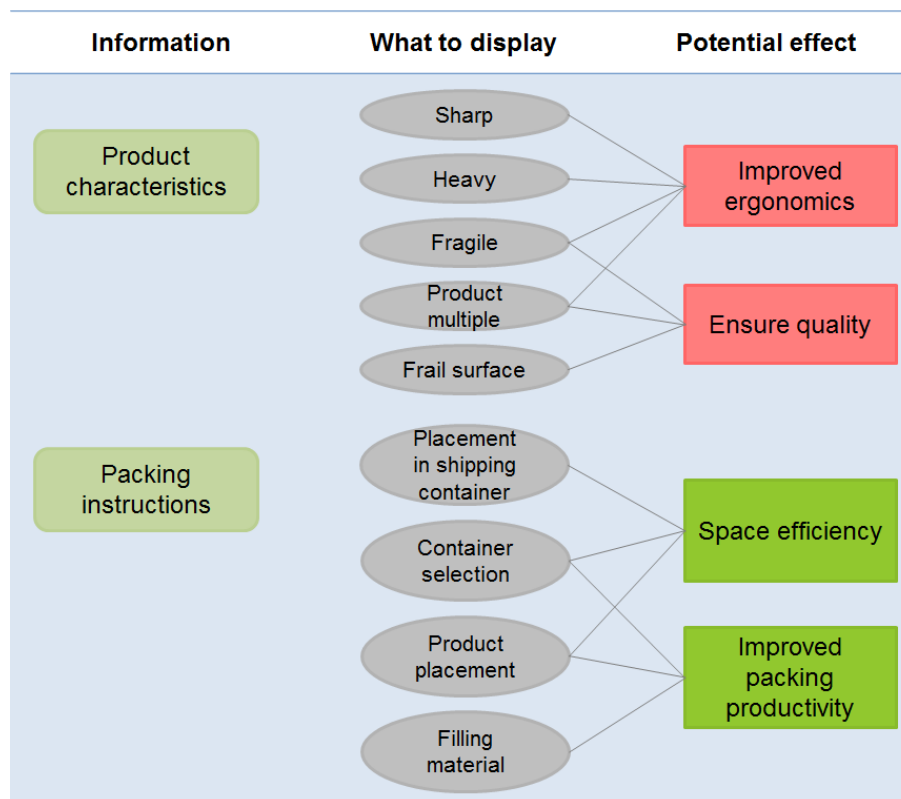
Information

What to display

Potential effect

Product characteristics

Sharp

Heavy

Fragile

Product multiple

Frail surface

Improved ergonomics

Ensure quality

Packing instructions

Placement in shipping container

Container selection

Product placement

Filling material

Space efficiency

Improved packing productivity